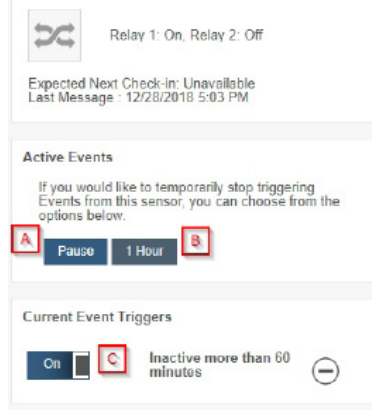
Relay 1: On, Relay 2: Off

Expected Next Check-in: Unavailable
Last Message : 12/28/2018 5:03 PM

Active Events

If you would like to temporarily stop triggering Events from this sensor, you can choose from the options below.

A

Pause

1 Hour

B

Current Event Triggers

On

C

Inactive more than 60 minutes